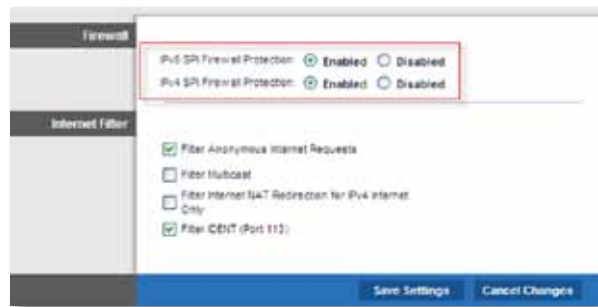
Firewall

IPv6 SPI Firewall Protection: Enabled Disabled

IPv4 SPI Firewall Protection: Enabled Disabled

Internet Filter

Filter Anonymous Internet Requests

Filter Multicast

Filter Internet NAT Redirection for IPv4 Internet Only

Filter IDENT (Port 113)

Save Settings Cancel Changes